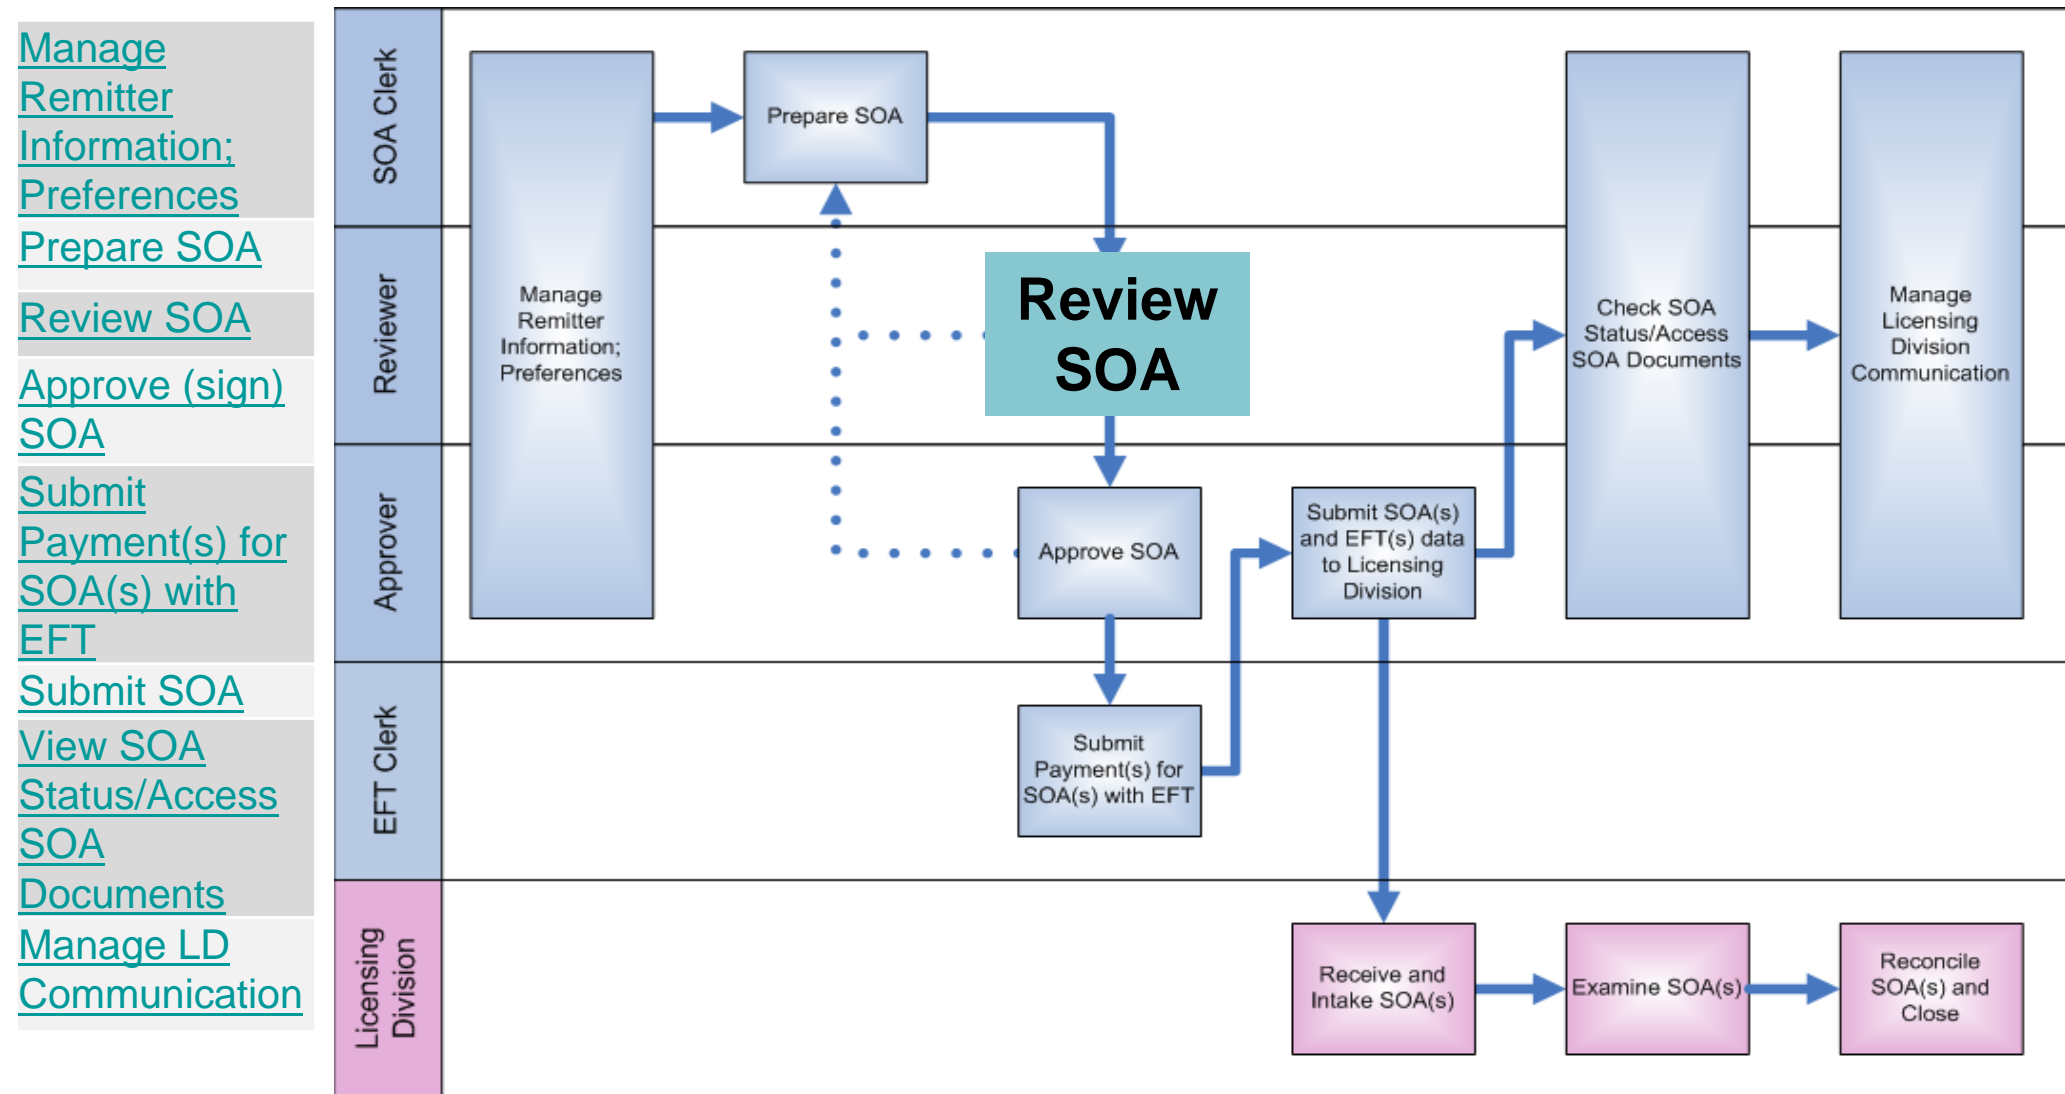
Manage Remitter Information; Preferences

Prepare SOA

Review SOA

Approve (sign) SOA

Submit Payment(s) for SOA(s) with EFT

Submit SOA

View SOA Status/Access SOA Documents

Manage LD Communication

SOA Clerk

Reviewer

Approver

EFT Clerk

Licensing Division

Manage Remitter Information; Preferences

Prepare SOA

Review SOA

Approve SOA

Submit Payment(s) for SOA(s) with EFT

Submit SOA(s) and EFT(s) data to Licensing Division

Check SOA Status/Access SOA Documents

Manage Licensing Division Communication

Receive and Intake SOA(s)

Examine SOA(s)

Reconcile SOA(s) and Close